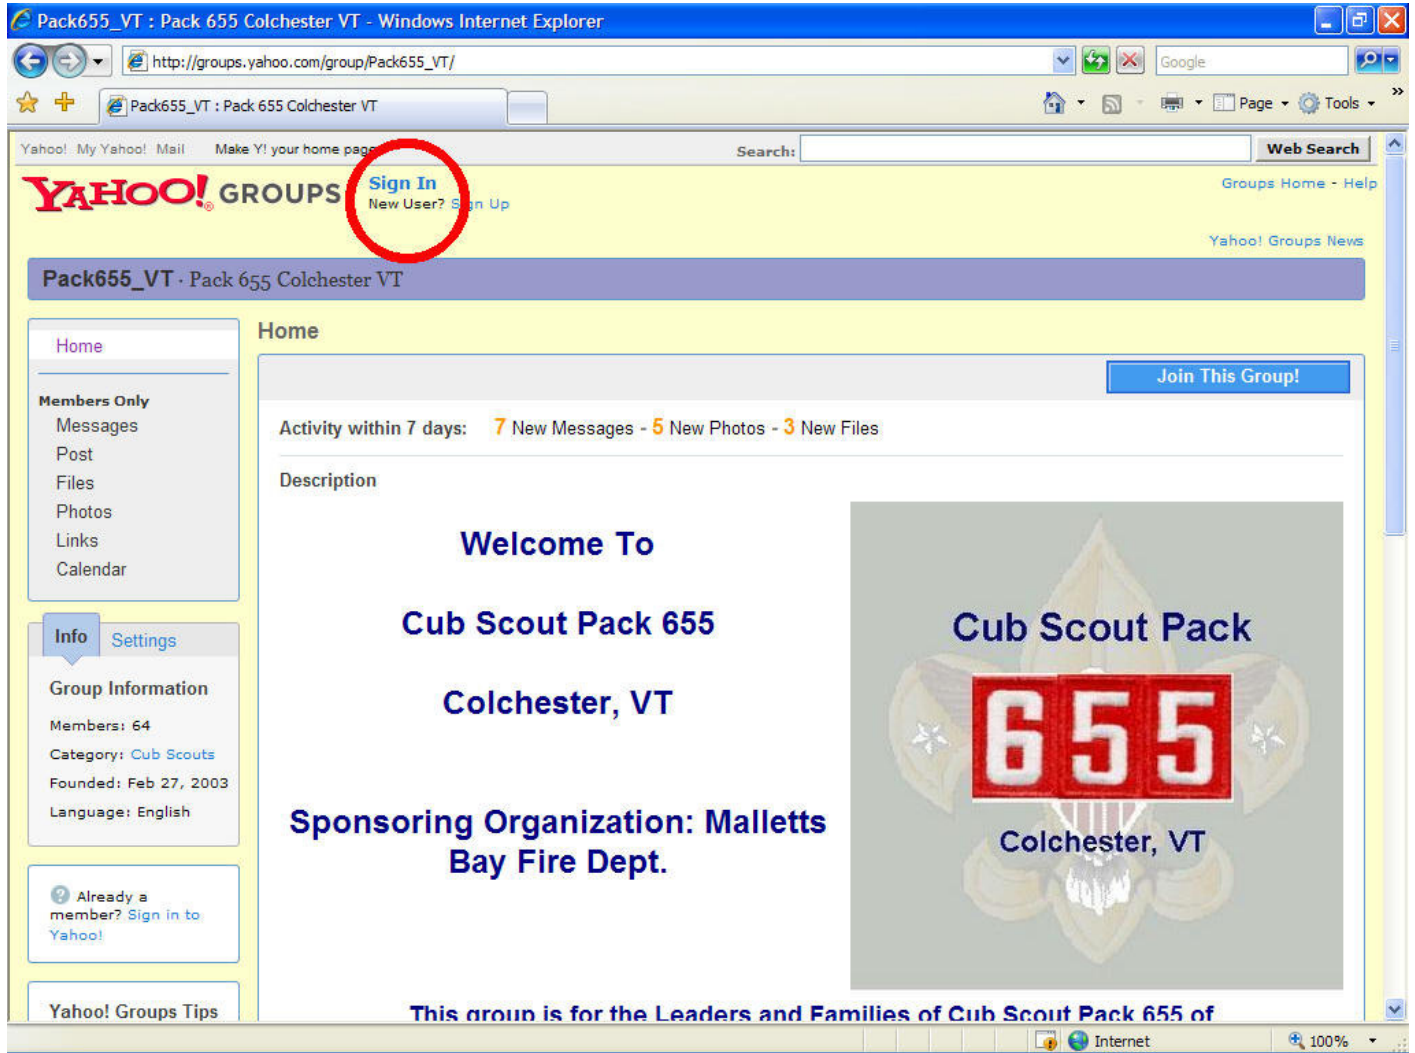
Pack655_VT : Pack 655 Colchester VT - Windows Internet Explorer

http://groups.yahoo.com/group/Pack655_VT/

Google

Pack655_VT : Pack 655 Colchester VT

Page Tools

Yahoo! My Yahoo! Mail Make Y! your home page

Search: Web Search

YAHOO! GROUPS

Sign In
New User? S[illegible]n Up

Groups Home - Help

Yahoo! Groups News

Pack655_VT · Pack 655 Colchester VT

Home

Members Only
Messages
Post
Files
Photos
Links
Calendar

Info Settings

Group Information

Members: 64
Category: Cub Scouts
Founded: Feb 27, 2003
Language: English

Already a member? Sign in to Yahoo!

Yahoo! Groups Tips

Home

Join This Group!

Activity within 7 days: 7 New Messages - 5 New Photos - 3 New Files

Description

Welcome To

Cub Scout Pack 655

Colchester, VT

Sponsoring Organization: Malletts Bay Fire Dept.

Cub Scout Pack
655
Colchester, VT

This group is for the Leaders and Families of Cub Scout Pack 655 of

Internet 100%